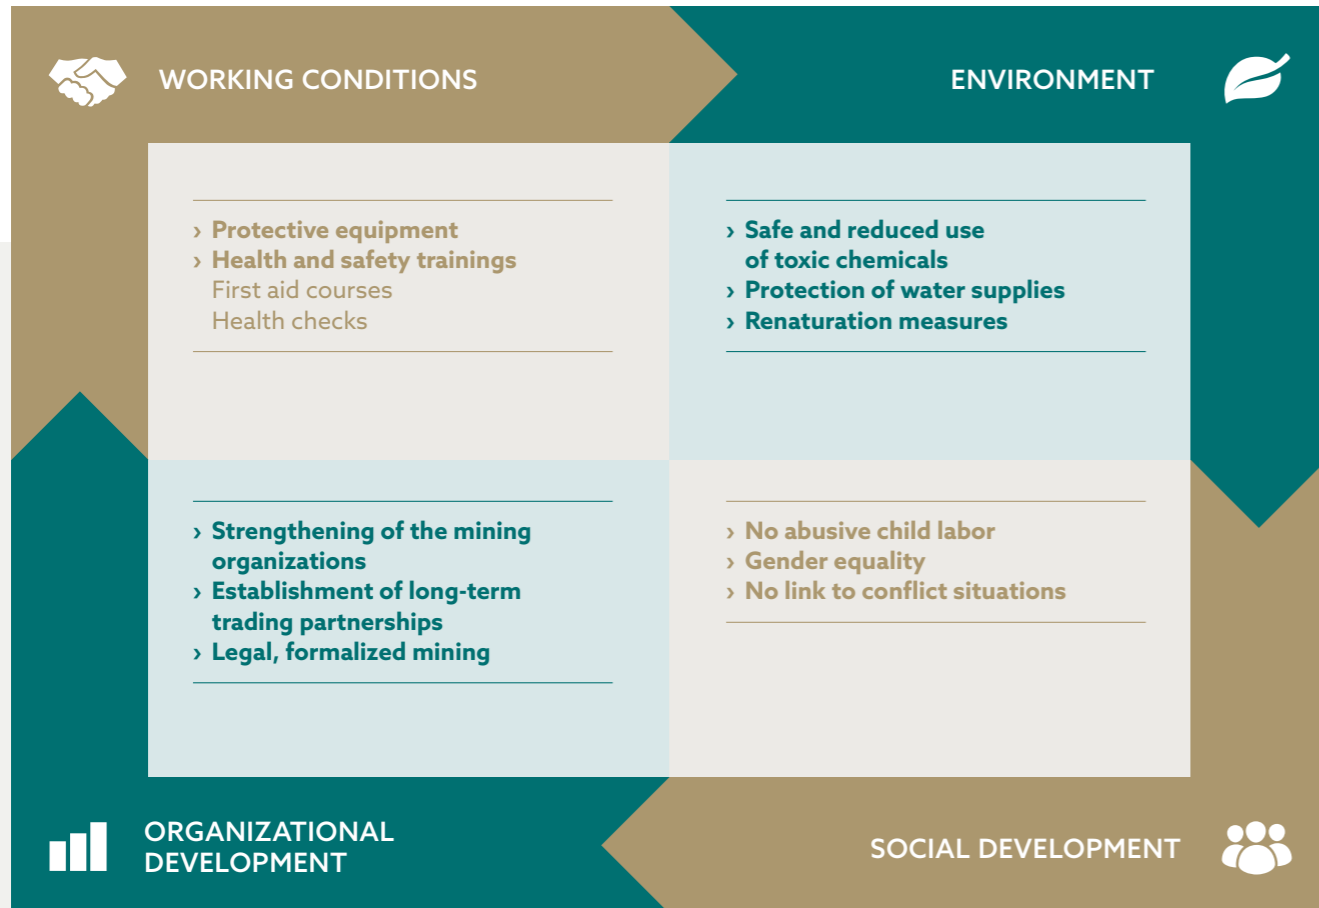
WORKING CONDITIONS

ENVIRONMENT

› Protective equipment
› Health and safety trainings
First aid courses
Health checks

› Safe and reduced use of toxic chemicals
› Protection of water supplies
› Renaturation measures

› Strengthening of the mining organizations
› Establishment of long-term trading partnerships
› Legal, formalized mining

› No abusive child labor
› Gender equality
› No link to conflict situations

ORGANIZATIONAL DEVELOPMENT

SOCIAL DEVELOPMENT